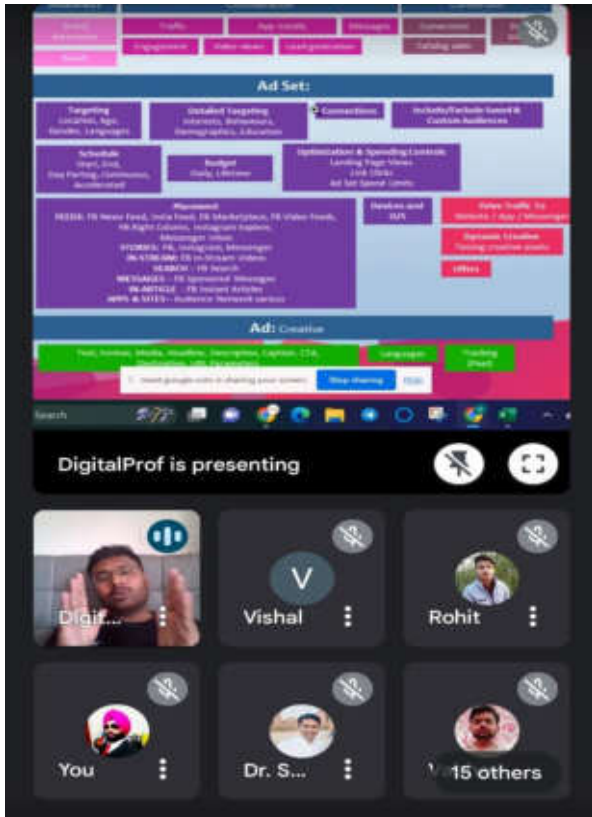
Traffic

App installs

Messages

Conversions

Engagement

Video views

Lead generation

Catalog sales

Ad Set:

Targeting
Location, Age, Gender, Languages

Detailed Targeting
Interests, Behaviours, Demographics, Education

Connections

Include/Exclude Saved & Custom Audiences

Schedule
Start, End, Day Parting, Continuous, Accelerated

Budget
Daily, Lifetime

Optimization & Spending Controls
Landing Page Views
Link Clicks
Ad Set Spend Limits

Placement
FEEDS: FB News Feed, Insta Feed, FB Marketplace, FB Video Feeds, FB Right Column, Instagram Explore, Messenger Inbox
STORIES: FB, Instagram, Messenger
IN-STREAM: FB In-Stream Videos
SEARCH: FB Search
MESSAGES: FB Sponsored Messages
IN-ARTICLE: FB Instant Articles
APPS & SITES: Audience Network services

Devices and O/S

Drive Traffic To
Website / App / Messenger

Dynamic Creative
Testing creative assets

Offers

Ad: Creative

Text, Format, Media, Headline, Description, Caption, CTA, Destination, URL Parameters

Languages

Tracking (Pixel)

meet.google.com is sharing your screen.

Stop sharing

Hide

Search

DigitalProf is presenting

Digit...

V

Vishal

Rohit

You

Dr. S...

Va

15 others